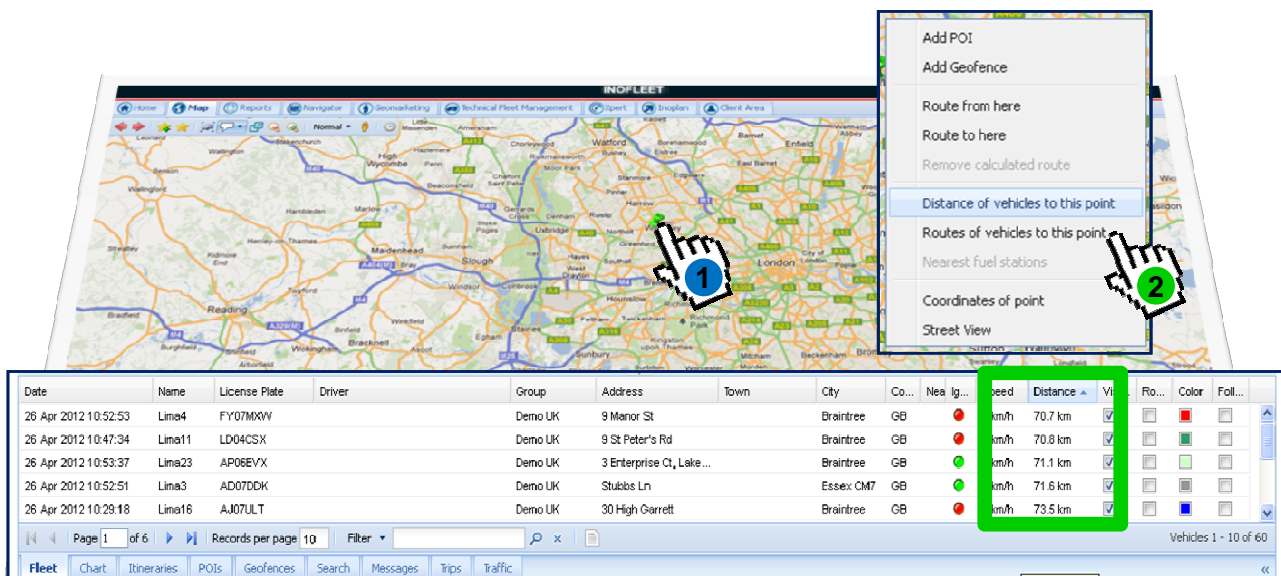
INOFLEET

Home Map Reports Navigator Geomarketing Technical Fleet Management Xpert Inoplan Client Area

Normal

Add POI
Add Geofence
Route from here
Route to here
Remove calculated route
Distance of vehicles to this point
Routes of vehicles to this point
Nearest fuel stations
Coordinates of point
Street View

1
2

| Date | Name | License Plate | Driver | Group | Address | Town | City | Co... | Nea | Ig... | Speed | Distance | Vi... | Ro... | Color | Foll... |
|---|---|---|---|---|---|---|---|---|---|---|---|---|---|---|---|---|
| 26 Apr 2012 10:52:53 | Lima4 | FY07MXW | | Demo UK | 9 Manor St | | Braintree | GB | | | km/h | 70.7 km | | | | |
| 26 Apr 2012 10:47:34 | Lima11 | LD04CSX | | Demo UK | 9 St Peter's Rd | | Braintree | GB | | | km/h | 70.8 km | | | | |
| 26 Apr 2012 10:53:37 | Lima23 | AP06EVX | | Demo UK | 3 Enterprise Ct, Lake... | | Braintree | GB | | | km/h | 71.1 km | | | | |
| 26 Apr 2012 10:52:51 | Lima3 | AD07DDK | | Demo UK | Stubbs Ln | | Essex CM7 | GB | | | km/h | 71.6 km | | | | |
| 26 Apr 2012 10:29:18 | Lima16 | AJ07ULT | | Demo UK | 30 High Garrett | | Braintree | GB | | | km/h | 73.5 km | | | | |

Page 1 of 6 Records per page 10 Filter Vehicles 1 - 10 of 60

Fleet Chart Itineraries POIs Geofences Search Messages Trips Traffic